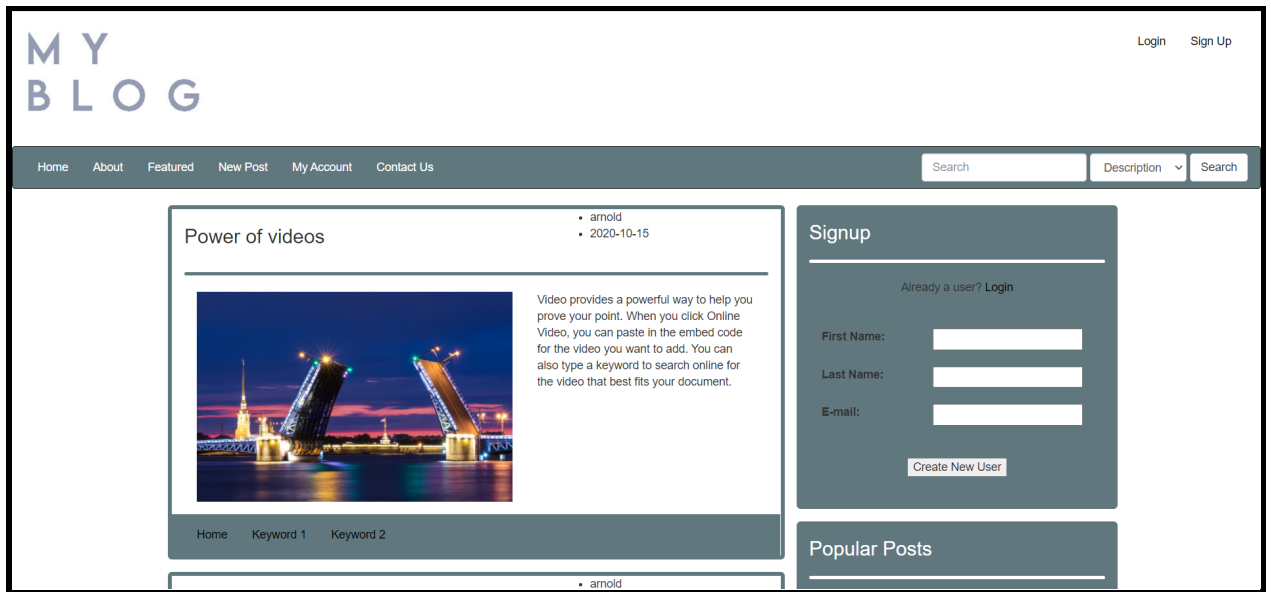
M Y
B L O G

Login Sign Up

Home About Featured New Post My Account Contact Us

Search Description Search

Power of videos

- arnold
- 2020-10-15

Video provides a powerful way to help you prove your point. When you click Online Video, you can paste in the embed code for the video you want to add. You can also type a keyword to search online for the video that best fits your document.

Home Keyword 1 Keyword 2

- arnold

Signup

Already a user? Login

First Name:

Last Name:

E-mail:

Create New User

Popular Posts